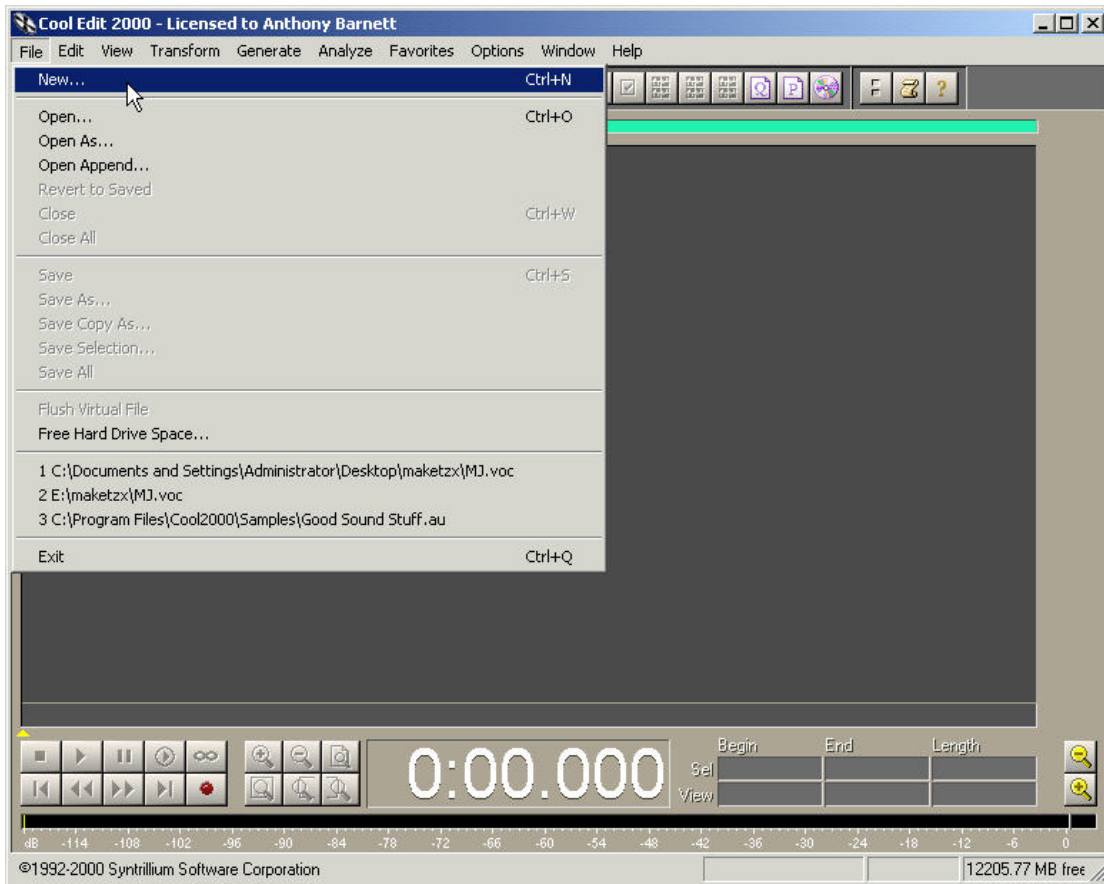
Cool Edit 2000 - Licensed to Anthony Barnett

File Edit View Transform Generate Analyze Favorites Options Window Help

New... Ctrl+N

Open... Ctrl+O
Open As...
Open Append...
Revert to Saved
Close Ctrl+W
Close All

Save Ctrl+S
Save As...
Save Copy As...
Save Selection...
Save All

Flush Virtual File
Free Hard Drive Space...

1 C:\Documents and Settings\Administrator\Desktop\maketzx\MJ.voc
2 E:\maketzx\MJ.voc
3 C:\Program Files\Cool2000\Samples\Good Sound Stuff.au

Exit Ctrl+Q

F ?

0:00.000

Begin End Length
Sel
View

dB -114 -108 -102 -96 -90 -84 -78 -72 -66 -60 -54 -48 -42 -36 -30 -24 -18 -12 -6 0

©1992-2000 Syntrillium Software Corporation

12205.77 MB free